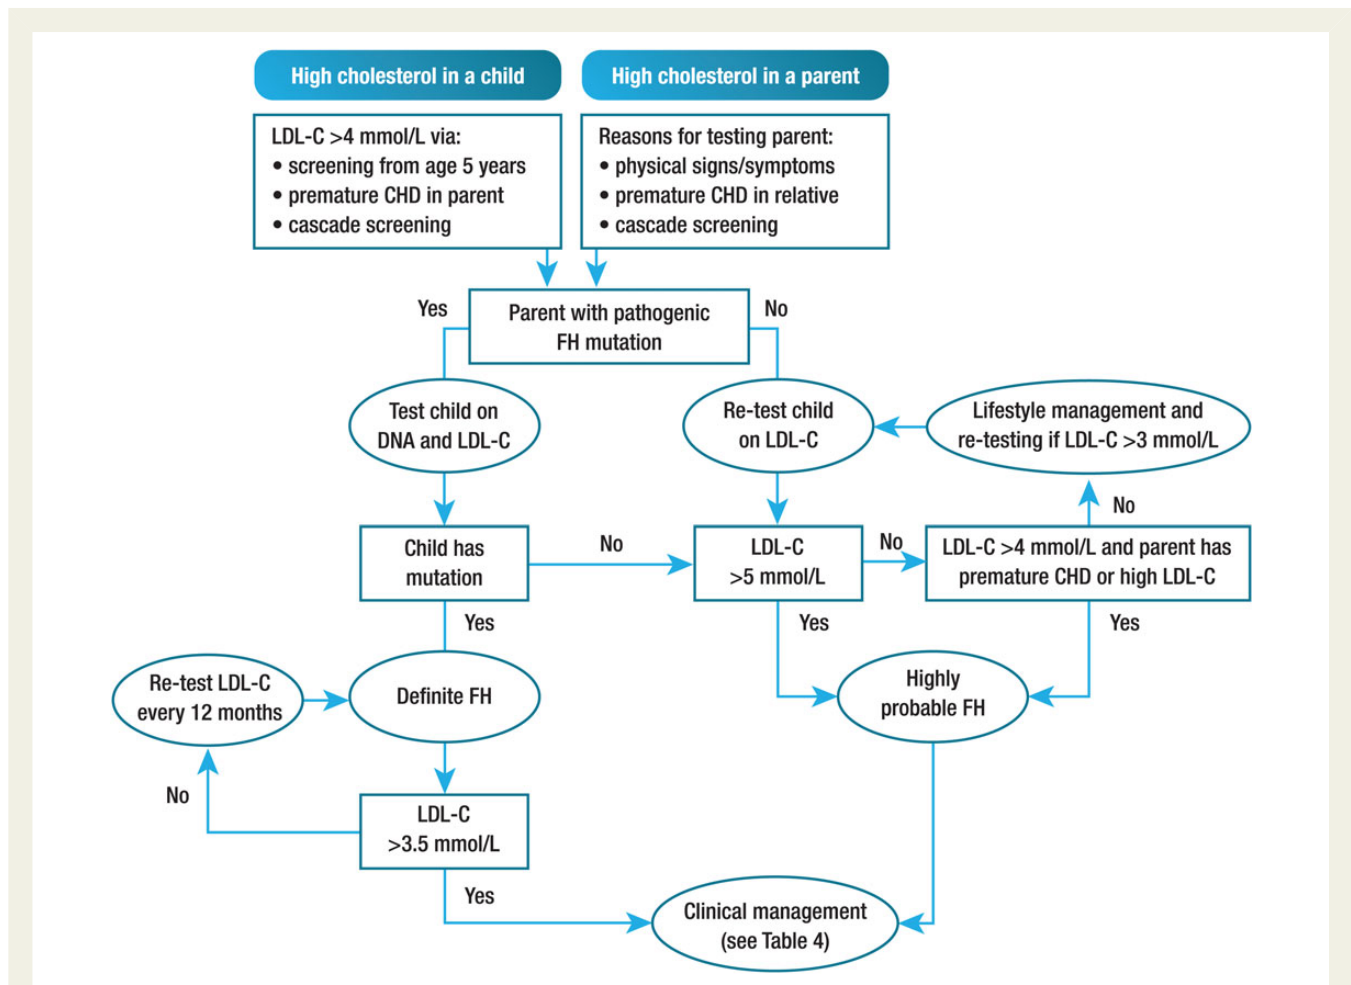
High cholesterol in a child

High cholesterol in a parent

LDL-C >4 mmol/L via:
• screening from age 5 years
• premature CHD in parent
• cascade screening

Reasons for testing parent:
• physical signs/symptoms
• premature CHD in relative
• cascade screening

Yes

Parent with pathogenic FH mutation

No

Test child on DNA and LDL-C

Re-test child on LDL-C

Lifestyle management and re-testing if LDL-C >3 mmol/L

No

Child has mutation

No

LDL-C >5 mmol/L

No

LDL-C >4 mmol/L and parent has premature CHD or high LDL-C

Yes

Yes

Yes

Re-test LDL-C every 12 months

Definite FH

Highly probable FH

No

LDL-C >3.5 mmol/L

Yes

Clinical management (see Table 4)